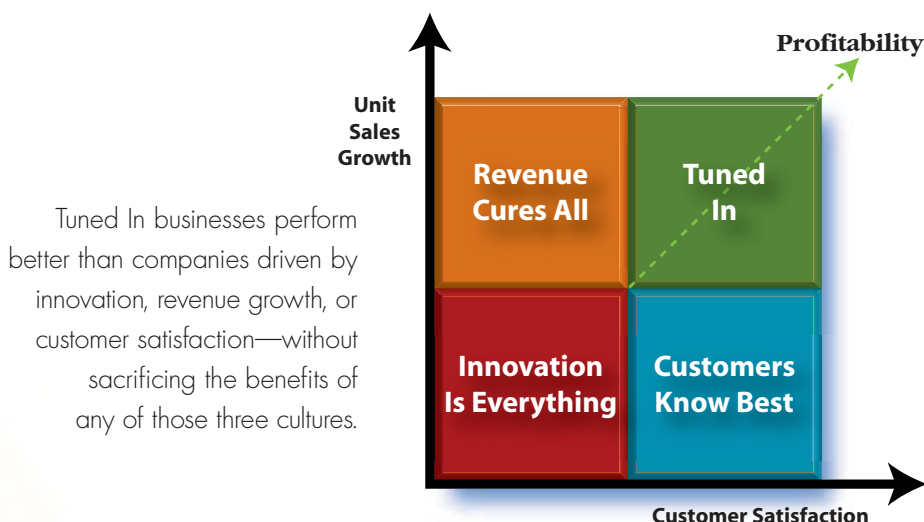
Tuned In businesses perform better than companies driven by innovation, revenue growth, or customer satisfaction—without sacrificing the benefits of any of those three cultures.

Unit Sales Growth

Profitability

Revenue Cures All

Tuned In

Innovation Is Everything

Customers Know Best

Customer Satisfaction